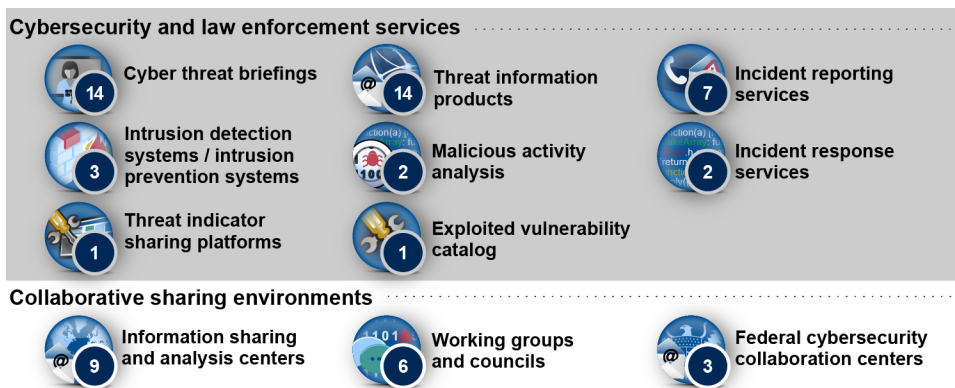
Cybersecurity and law enforcement services

14 Cyber threat briefings

14 Threat information products

7 Incident reporting services

3 Intrusion detection systems / intrusion prevention systems

2 Malicious activity analysis

2 Incident response services

1 Threat indicator sharing platforms

1 Exploited vulnerability catalog

Collaborative sharing environments

9 Information sharing and analysis centers

6 Working groups and councils

3 Federal cybersecurity collaboration centers